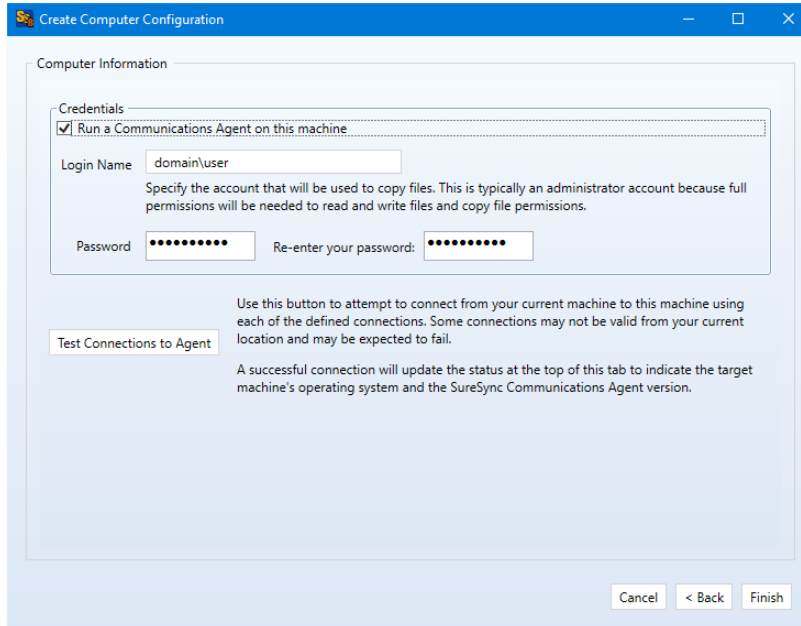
Create Computer Configuration

Computer Information

Credentials

Run a Communications Agent on this machine

Login Name domain\user

Specify the account that will be used to copy files. This is typically an administrator account because full permissions will be needed to read and write files and copy file permissions.

Password •••••••••• Re-enter your password: ••••••••••

Use this button to attempt to connect from your current machine to this machine using each of the defined connections. Some connections may not be valid from your current location and may be expected to fail.

Test Connections to Agent

A successful connection will update the status at the top of this tab to indicate the target machine's operating system and the SureSync Communications Agent version.

Cancel < Back Finish